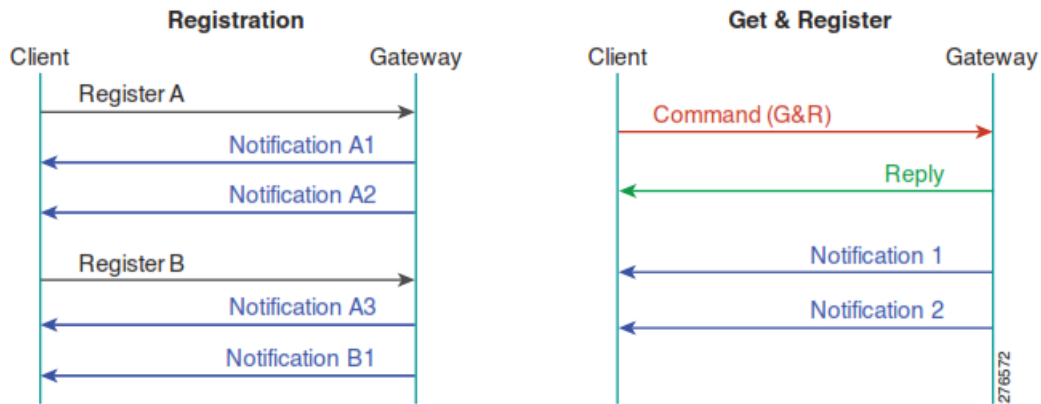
Registration

Client

Gateway

Register A

Notification A1

Notification A2

Register B

Notification A3

Notification B1

Get & Register

Client

Gateway

Command (G&R)

Reply

Notification 1

Notification 2

276572